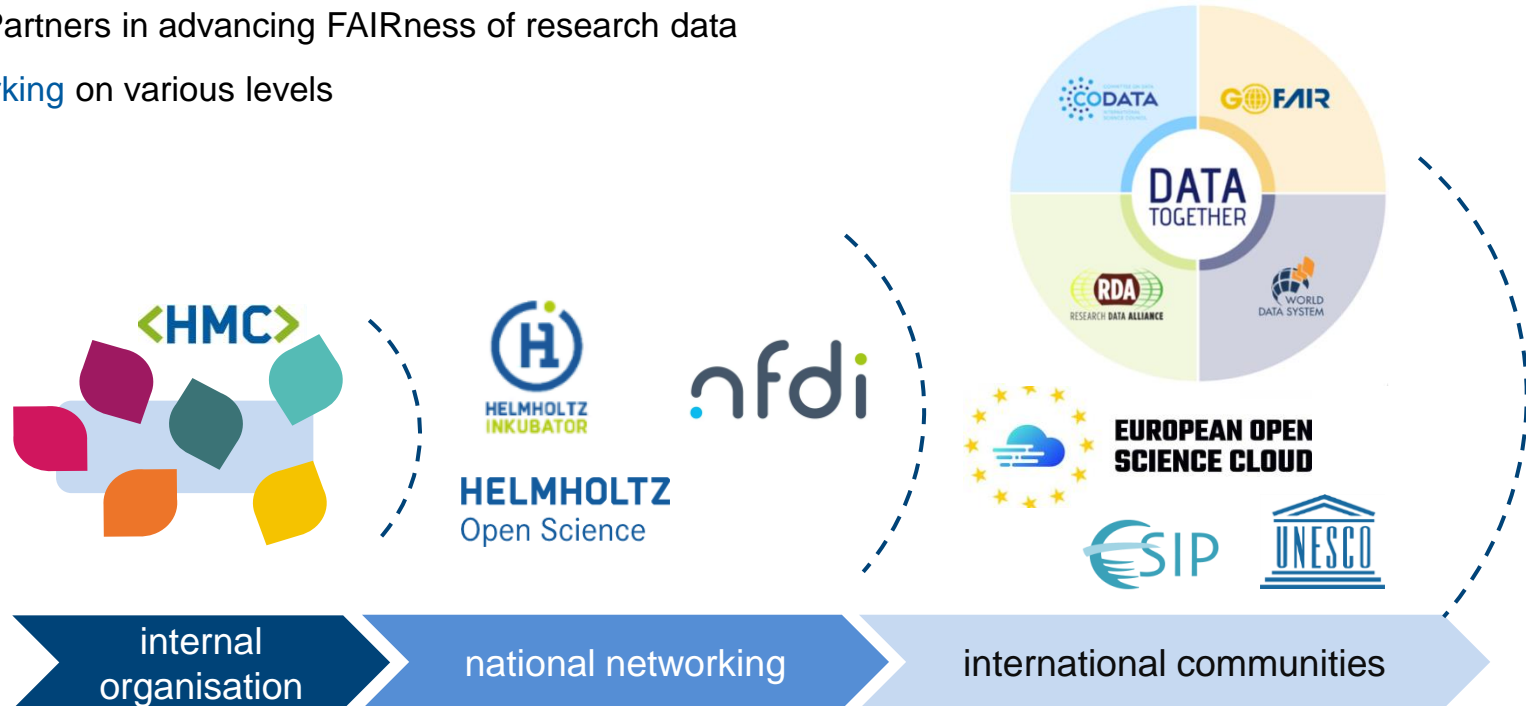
Partners in advancing FAIRness of research data

king on various levels

CODATA

GO FAIR

DATA TOGETHER

RDA RESEARCH DATA ALLIANCE

WORLD DATA SYSTEM

<HMC>

HELMHOLTZ INKUBATOR

HELMHOLTZ Open Science

nfdi

EUROPEAN OPEN SCIENCE CLOUD

ESIP

UNESCO

internal organisation

national networking

international communities